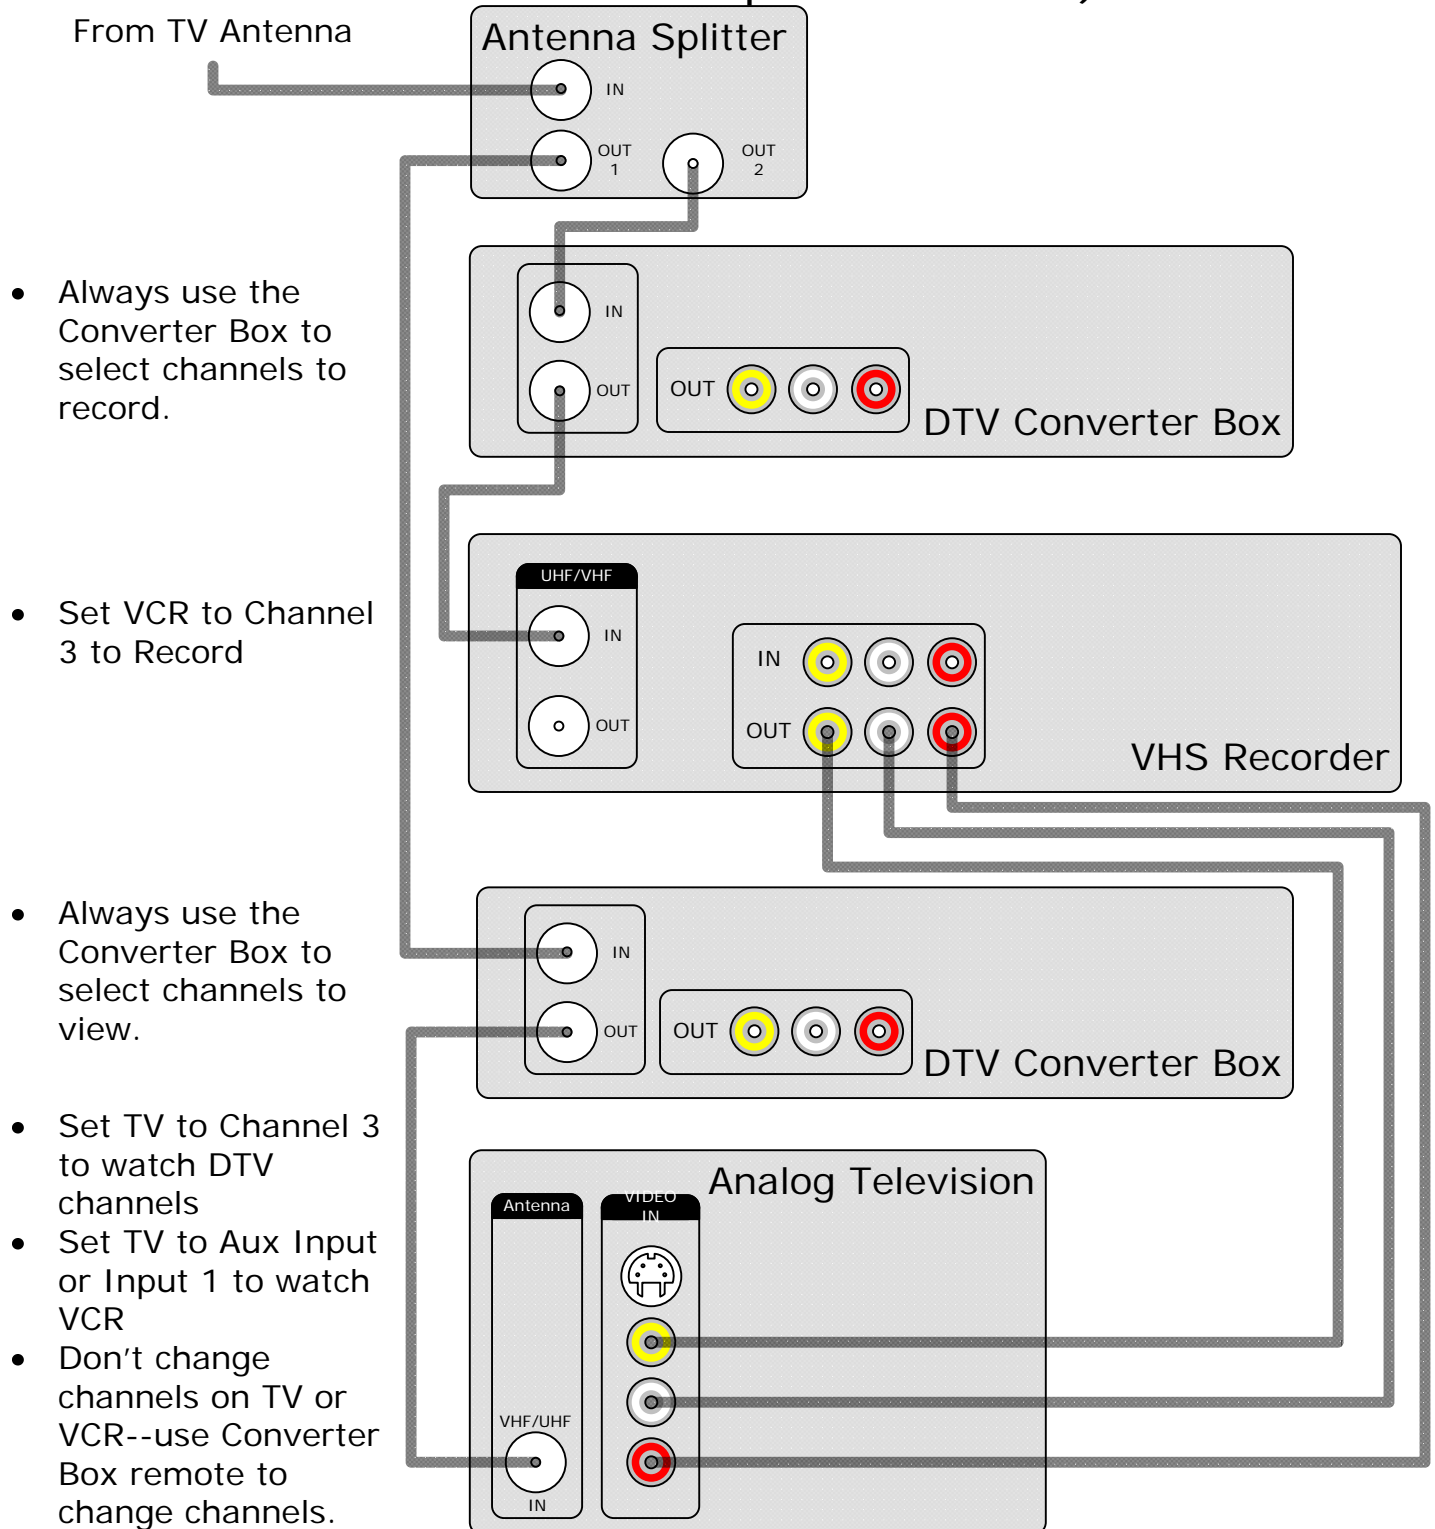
From TV Antenna

Antenna Splitter

IN

OUT 1

OUT 2

- Always use the Converter Box to select channels to record.

IN

OUT

OUT

DTV Converter Box

- Set VCR to Channel 3 to Record

UHF/VHF

IN

OUT

IN

OUT

VHS Recorder

- Always use the Converter Box to select channels to view.

IN

OUT

OUT

DTV Converter Box

- Set TV to Channel 3 to watch DTV channels
- Set TV to Aux Input or Input 1 to watch VCR
- Don't change channels on TV or VCR--use Converter Box remote to change channels.

Analog Television

Antenna

VIDEO IN

VHF/UHF

IN